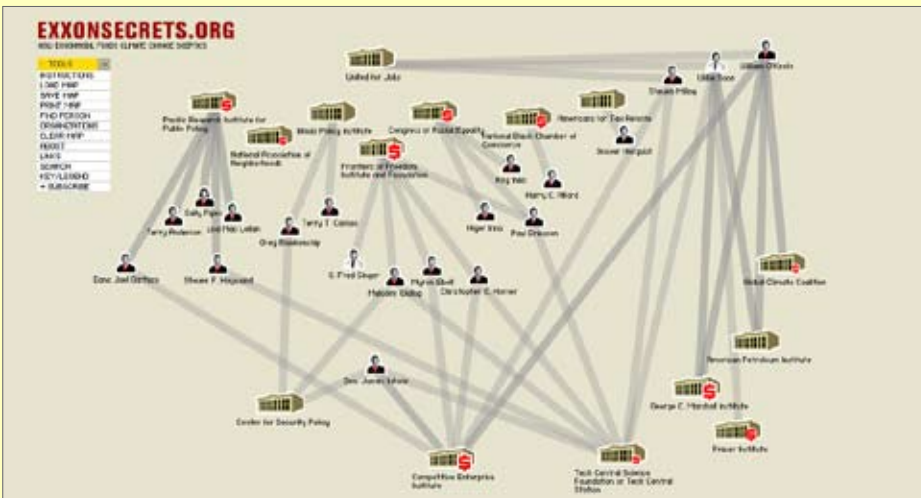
EXXONSECRETS.ORG
HOW EXXONMOBIL FUNDS CLIMATE CHANGE SKEPTICS

TOOLS
INSTRUCTIONS
LOAD MAP
SAVE MAP
PRINT MAP
FIND PERSON
ORGANIZATIONS
CLEAR MAP
REBOOT
LINKS
SEARCH
KEY/LEGEND
+ SUBSCRIBE

United for Jobs
Pacific Research Institute for Public Policy
Illinois Policy Institute
Congress of Racial Equality
National Black Chamber of Commerce
Americans for Tax Reform
Steven Milloy
Willie Soon
Sallie Baliunas
Grover Norquist
National Association of Neighborhoods
Frontiers of Freedom Institute and Foundation
Roy Innis
Harry C. Alford
Sally Pipes
Terry Anderson
Lois Ann Lofgren
Terry T. Cannon
Greg Blankenship
Niger Innis
Paul Driessen
Dana Joel Gattuso
Steven F. Hayward
S. Fred Singer
Malcolm Wallop
Myron Ebell
Christopher C. Horner
Global Climate Coalition
American Petroleum Institute
Gen. James Inhofe
George C. Marshall Institute
Center for Security Policy
Fraser Institute
Competitive Enterprise Institute
Tech Central Science Foundation or Tech Central Station